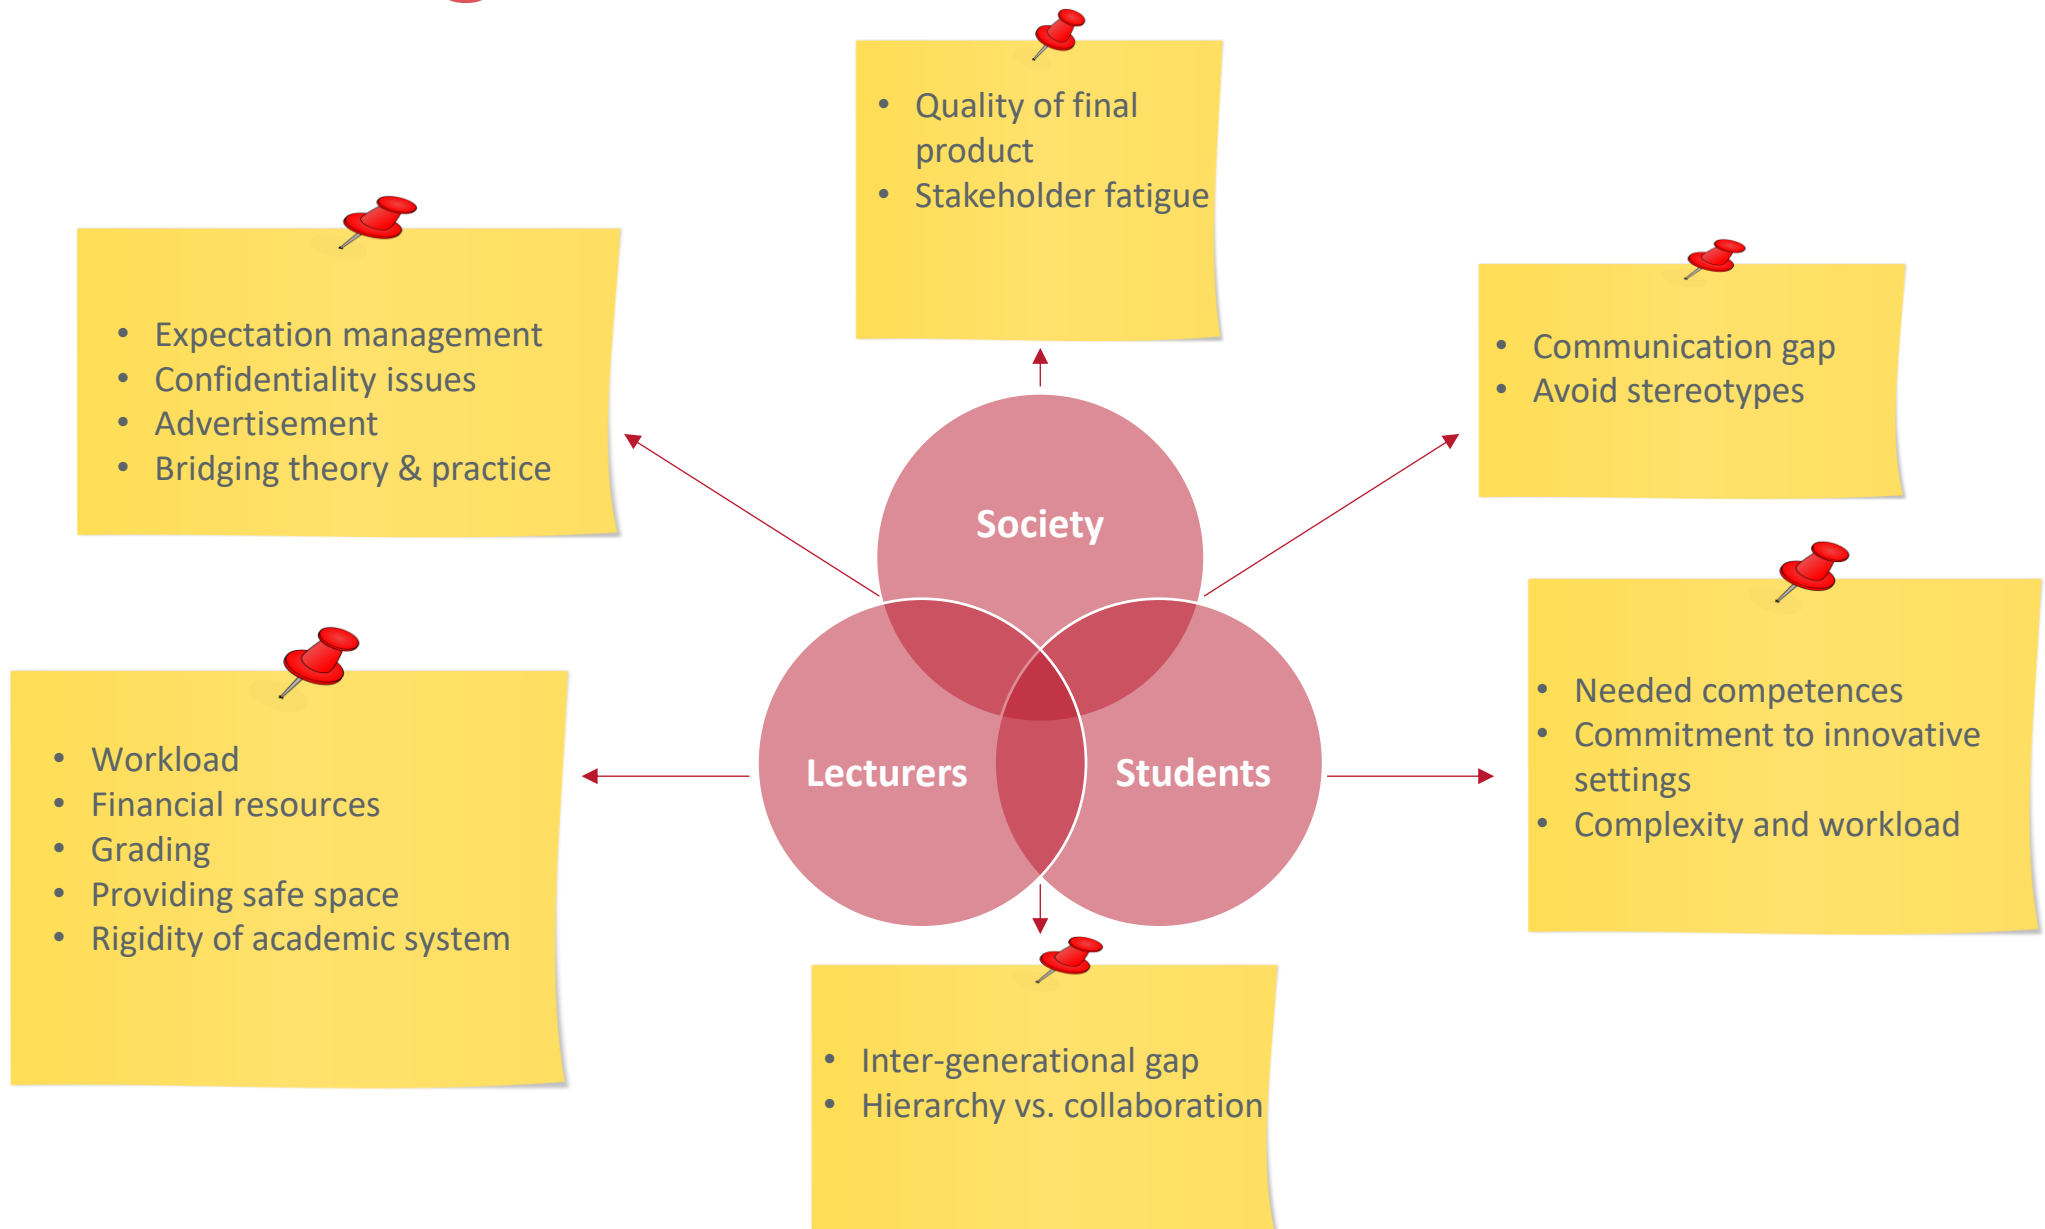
- Quality of final product
- Stakeholder fatigue

- Expectation management
- Confidentiality issues
- Advertisement
- Bridging theory & practice

- Communication gap
- Avoid stereotypes

Society

Lecturers

Students

- Needed competences
- Commitment to innovative settings
- Complexity and workload

- Workload
- Financial resources
- Grading
- Providing safe space
- Rigidity of academic system

- Inter-generational gap
- Hierarchy vs. collaboration